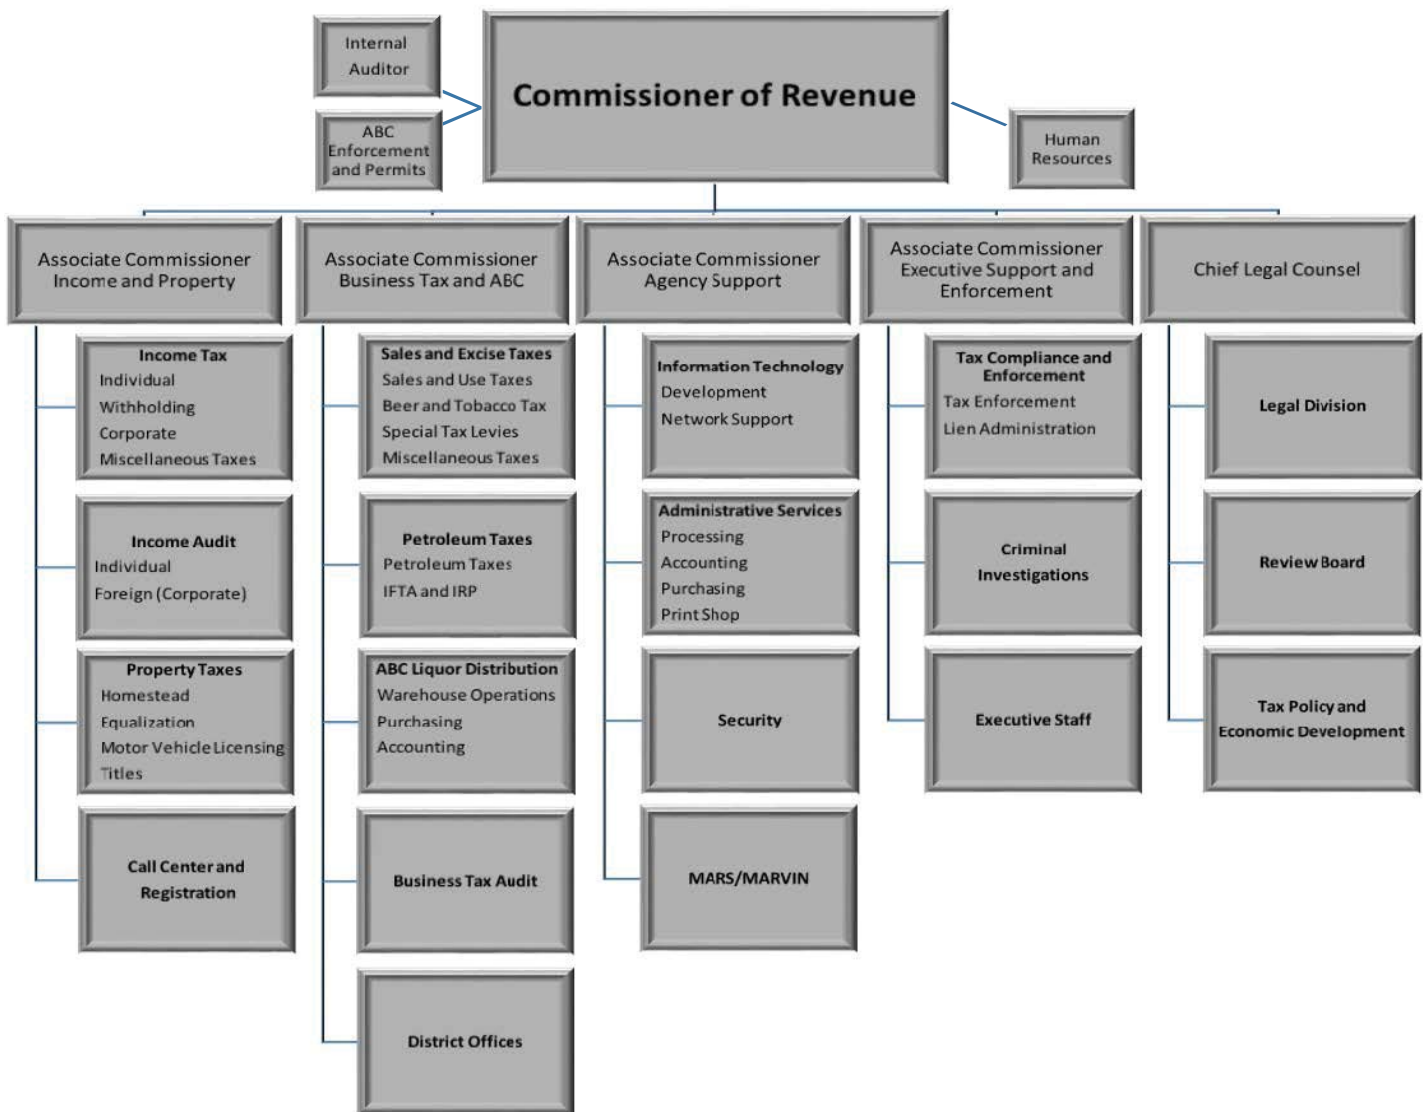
Internal Auditor

ABC Enforcement and Permits

Commissioner of Revenue

Human Resources

Associate Commissioner Income and Property

Income Tax
Individual
Withholding
Corporate
Miscellaneous Taxes

Income Audit
Individual
Foreign (Corporate)

Property Taxes
Homestead
Equalization
Motor Vehicle Licensing
Titles

Call Center and Registration

Associate Commissioner Business Tax and ABC

Sales and Excise Taxes
Sales and Use Taxes
Beer and Tobacco Tax
Special Tax Levies
Miscellaneous Taxes

Petroleum Taxes
Petroleum Taxes
IFTA and IRP

ABC Liquor Distribution
Warehouse Operations
Purchasing
Accounting

Business Tax Audit

District Offices

Associate Commissioner Agency Support

Information Technology
Development
Network Support

Administrative Services
Processing
Accounting
Purchasing
Print Shop

Security

MARS/MARVIN

Associate Commissioner Executive Support and Enforcement

Tax Compliance and Enforcement
Tax Enforcement
Lien Administration

Criminal Investigations

Executive Staff

Chief Legal Counsel

Legal Division

Review Board

Tax Policy and Economic Development